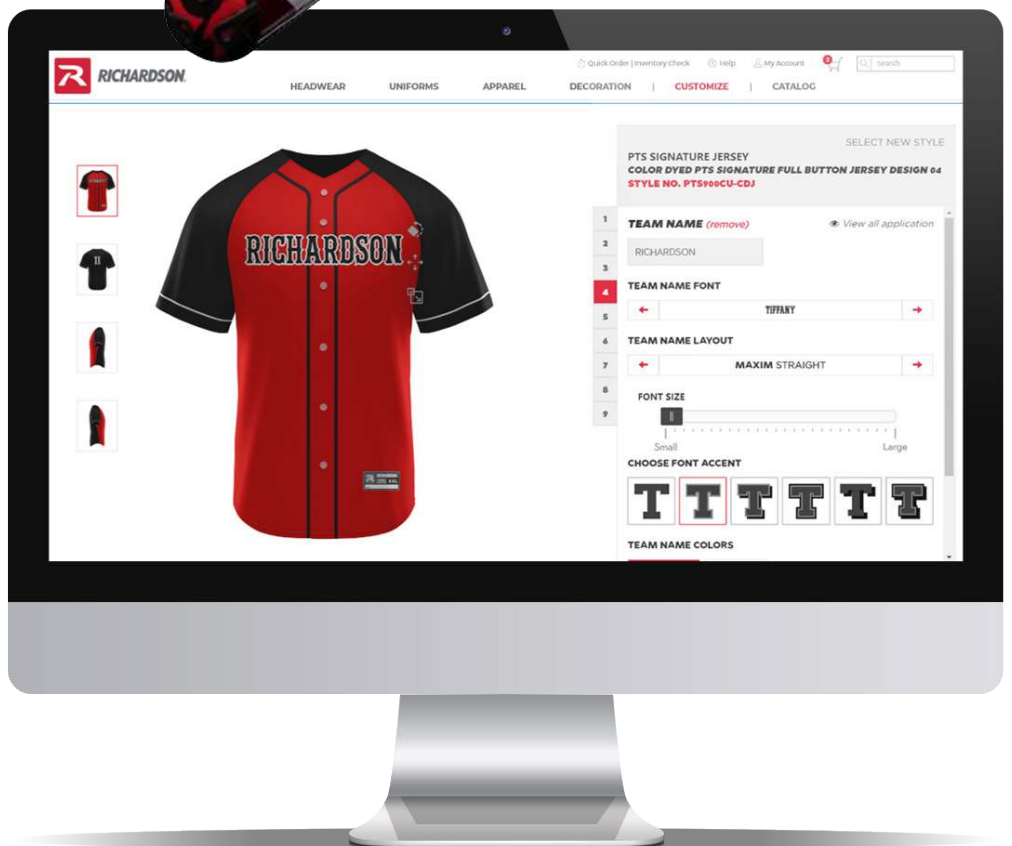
RICHARDSON

Quick Order | Inventory Check   Help   My Account   Search

HEADWEAR   UNIFORMS   APPAREL   DECORATION   |   CUSTOMIZE   |   CATALOG

RICHARDSON

11

SELECT NEW STYLE

PTS SIGNATURE JERSEY
COLOR DYED PTS SIGNATURE FULL BUTTON JERSEY DESIGN 04
STYLE NO. PTS900CU-CDJ

1
2
3
4
5
6
7
8
9

TEAM NAME (remove)   View all application

RICHARDSON

TEAM NAME FONT

TIFFANY

TEAM NAME LAYOUT

MAXIM STRAIGHT

FONT SIZE

Small   Large

CHOOSE FONT ACCENT

T T T T T T

TEAM NAME COLORS